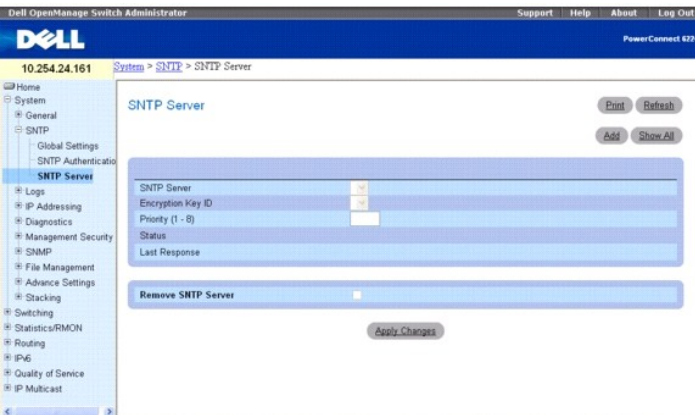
Dell OpenManage Switch Administrator

Support | Help | About | Log Out

DELL

PowerConnect 622

10.254.24.161

System > SNTP > SNTP Server

Home
System
General
SNTP
Global Settings
SNTP Authenticatio
SNTP Server
Logs
IP Addressing
Diagnostics
Management Security
SNMP
File Management
Advance Settings
Stacking
Switching
Statistics/RMON
Routing
IPv6
Quality of Service
IP Multicast

SNTP Server

Print | Refresh

Add | Show All

| | |
|---|---|
| SNTP Server | |
| Encryption Key ID | |
| Priority (1 - 8) | |
| Status | |
| Last Response | |

Remove SNTP Server

Apply Changes